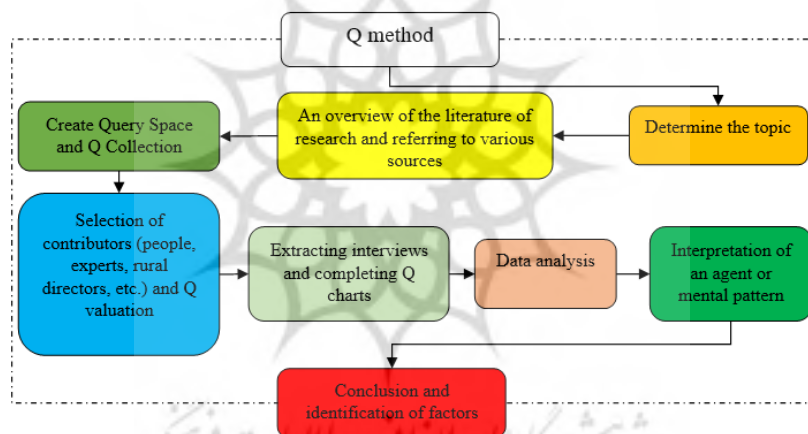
Q method

Determine the topic

An overview of the literature of research and referring to various sources

Create Query Space and Q Collection

Selection of contributors (people, experts, rural directors, etc.) and Q valuation

Extracting interviews and completing Q charts

Data analysis

Interpretation of an agent or mental pattern

Conclusion and identification of factors